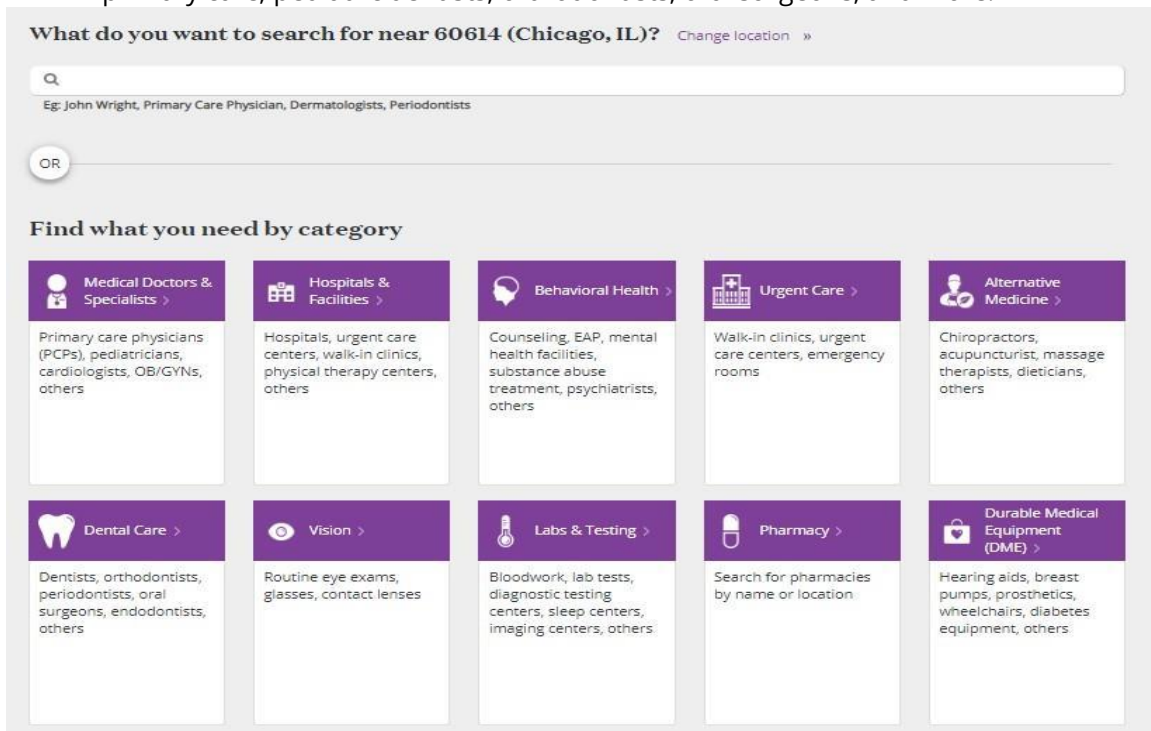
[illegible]

What do you want to search for near 60614 (Chicago, IL)? Change location »

Eg: John Wright, Primary Care Physician, Dermatologists, Periodontists

OR

Find what you need by category

Medical Doctors & Specialists >

Primary care physicians (PCPs), pediatricians, cardiologists, OB/GYNs, others

Hospitals & Facilities >

Hospitals, urgent care centers, walk-in clinics, physical therapy centers, others

Behavioral Health >

Counseling, EAP, mental health facilities, substance abuse treatment, psychiatrists, others

Urgent Care >

Walk-in clinics, urgent care centers, emergency rooms

Alternative Medicine >

Chiropractors, acupuncturist, massage therapists, dieticians, others

Dental Care >

Dentists, orthodontists, periodontists, oral surgeons, endodontists, others

Vision >

Routine eye exams, glasses, contact lenses

Labs & Testing >

Bloodwork, lab tests, diagnostic testing centers, sleep centers, imaging centers, others

Pharmacy >

Search for pharmacies by name or location

Durable Medical Equipment (DME) >

Hearing aids, breast pumps, prosthetics, wheelchairs, diabetes equipment, others